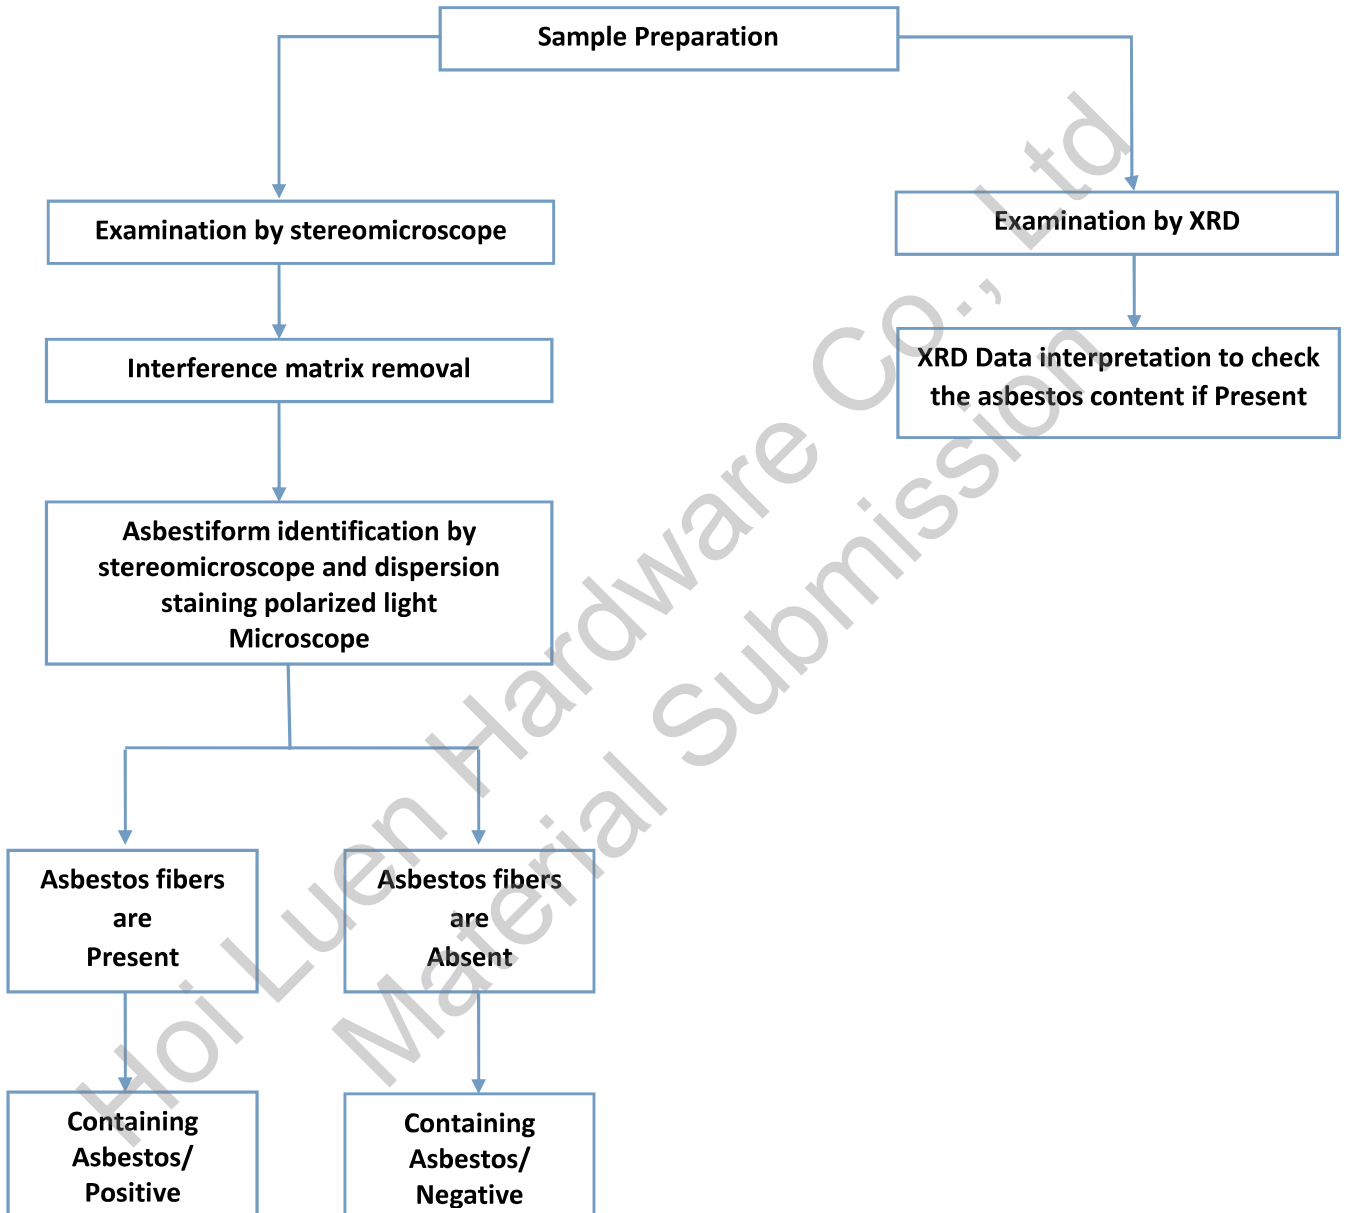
Sample Preparation

Examination by stereomicroscope

Interference matrix removal

Asbestiform identification by stereomicroscope and dispersion staining polarized light Microscope

Asbestos fibers are Present

Asbestos fibers are Absent

Containing Asbestos/ Positive

Containing Asbestos/ Negative

Examination by XRD

XRD Data interpretation to check the asbestos content if Present

Hoi Luen Hardware Co., Ltd
Material Submission